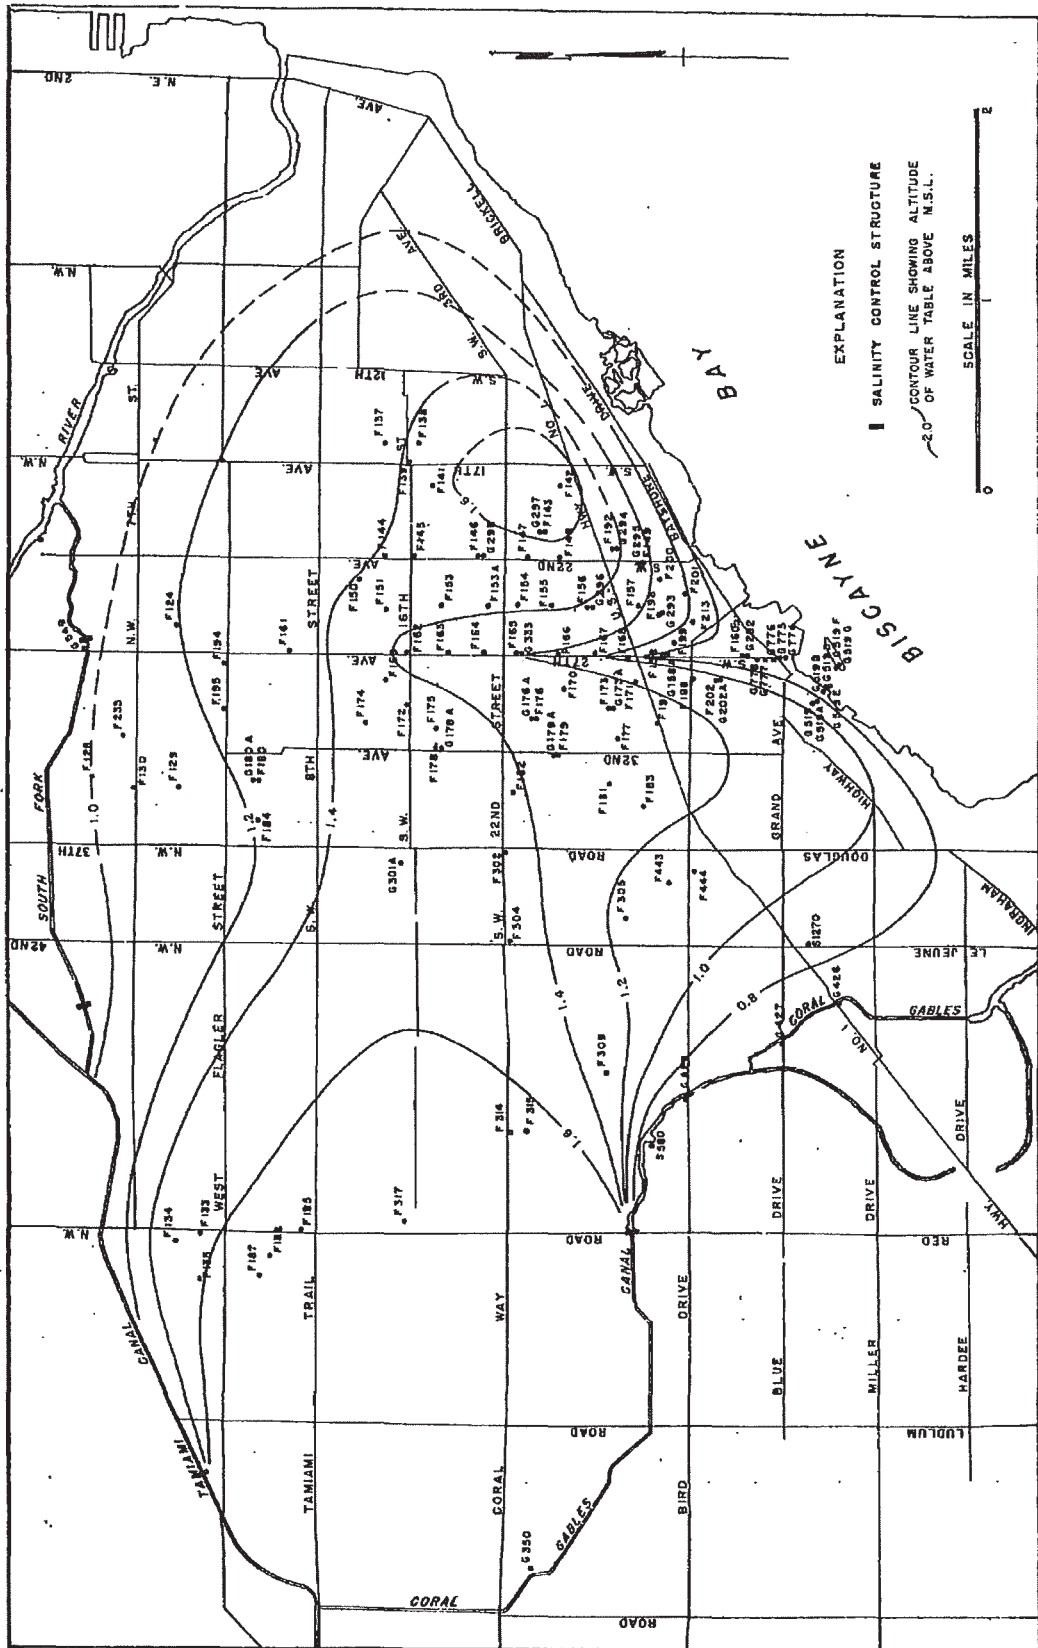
EXPLANATION

SALINITY CONTROL STRUCTURE

2.0 CONTOUR LINE SHOWING ALTITUDE OF WATER TABLE ABOVE M.S.L.

SCALE IN MILES

0 1 2

BISCAYNE BAY

N.E. 2ND AVE.

N.W. 2ND

BRICKELL AVE.

S.W. 3RD AVE.

N.W. 12TH AVE.

N.W. 17TH AVE.

S.W. 17TH

S.W. 22ND AVE.

N.W. 27TH AVE.

S.W. 27TH AVE.

S.W. 32ND AVE.

N.W. 37TH AVE.

N.W. 42ND AVE.

LE JEUNE ROAD

DOUGLAS ROAD

RED ROAD

LUDLUM ROAD

HARDEE

MILLER DRIVE

BLUE ROAD

BIRD DRIVE

CORAL WAY

CORAL GABLES ROAD

CORAL GABLES CANAL

GABLES DRIVE

INGRAHAM HWY

SOUTH FORK RIVER

N.W. 7TH ST.

FLAGLER STREET

WEST FLAGLER

S.W. 8TH STREET

TAMIAMI TRAIL

TAMIAMI CANAL

S.W. 16TH ST.

S.W. 22ND STREET

GRAND AVE.

BAYSHORE DRIVE

HIGHWAY NO. 1

U.S. HWY NO. 1

1.0 1.2 1.4 1.6 1.9 0.8 1.0 1.2 1.4

F137 F138 F139 F141 F142 F144 F245 F146 G297 F147 G257 F143 F192 G294 F148 G295 F150 F151 F153 F133A F154 F155 F157 G296 F156 F161 F162 F163 F164 F165 G333 F166 F167 F168 F198 F199 F201 F213 F160 G293 F124 F194 F195 F174 F172 F173 F175 G176A F176 F170 F171 F177 F179 G179A F178 G178A F182 F183 F181 F202 G202A F188 G188 F128 F235 F130 F129 G180A F180 F184 G301A F302 F304 F305 F443 F444 G1270 F308 F314 F315 F317 S580 G424 G427 F134 F133 F135 F187 F186 F185 G350 G775 G77A G77B G518 G518A G519 G520 G519F G512 G513 G548 F212 G242